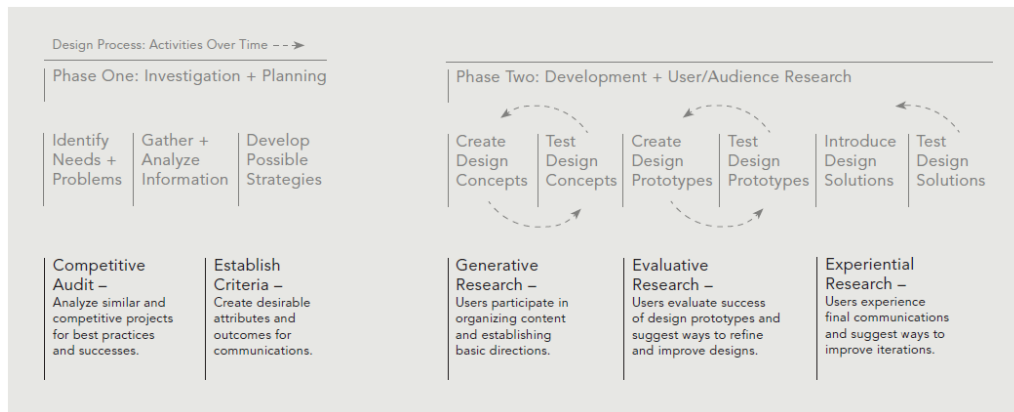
Design Process: Activities Over Time

Phase One: Investigation + Planning

Identify Needs + Problems

Gather + Analyze Information

Develop Possible Strategies

Phase Two: Development + User/Audience Research

Create Design Concepts

Test Design Concepts

Create Design Prototypes

Test Design Prototypes

Introduce Design Solutions

Test Design Solutions

Competitive Audit –
Analyze similar and competitive projects for best practices and successes.

Establish Criteria –
Create desirable attributes and outcomes for communications.

Generative Research –
Users participate in organizing content and establishing basic directions.

Evaluative Research –
Users evaluate success of design prototypes and suggest ways to refine and improve designs.

Experiential Research –
Users experience final communications and suggest ways to improve iterations.